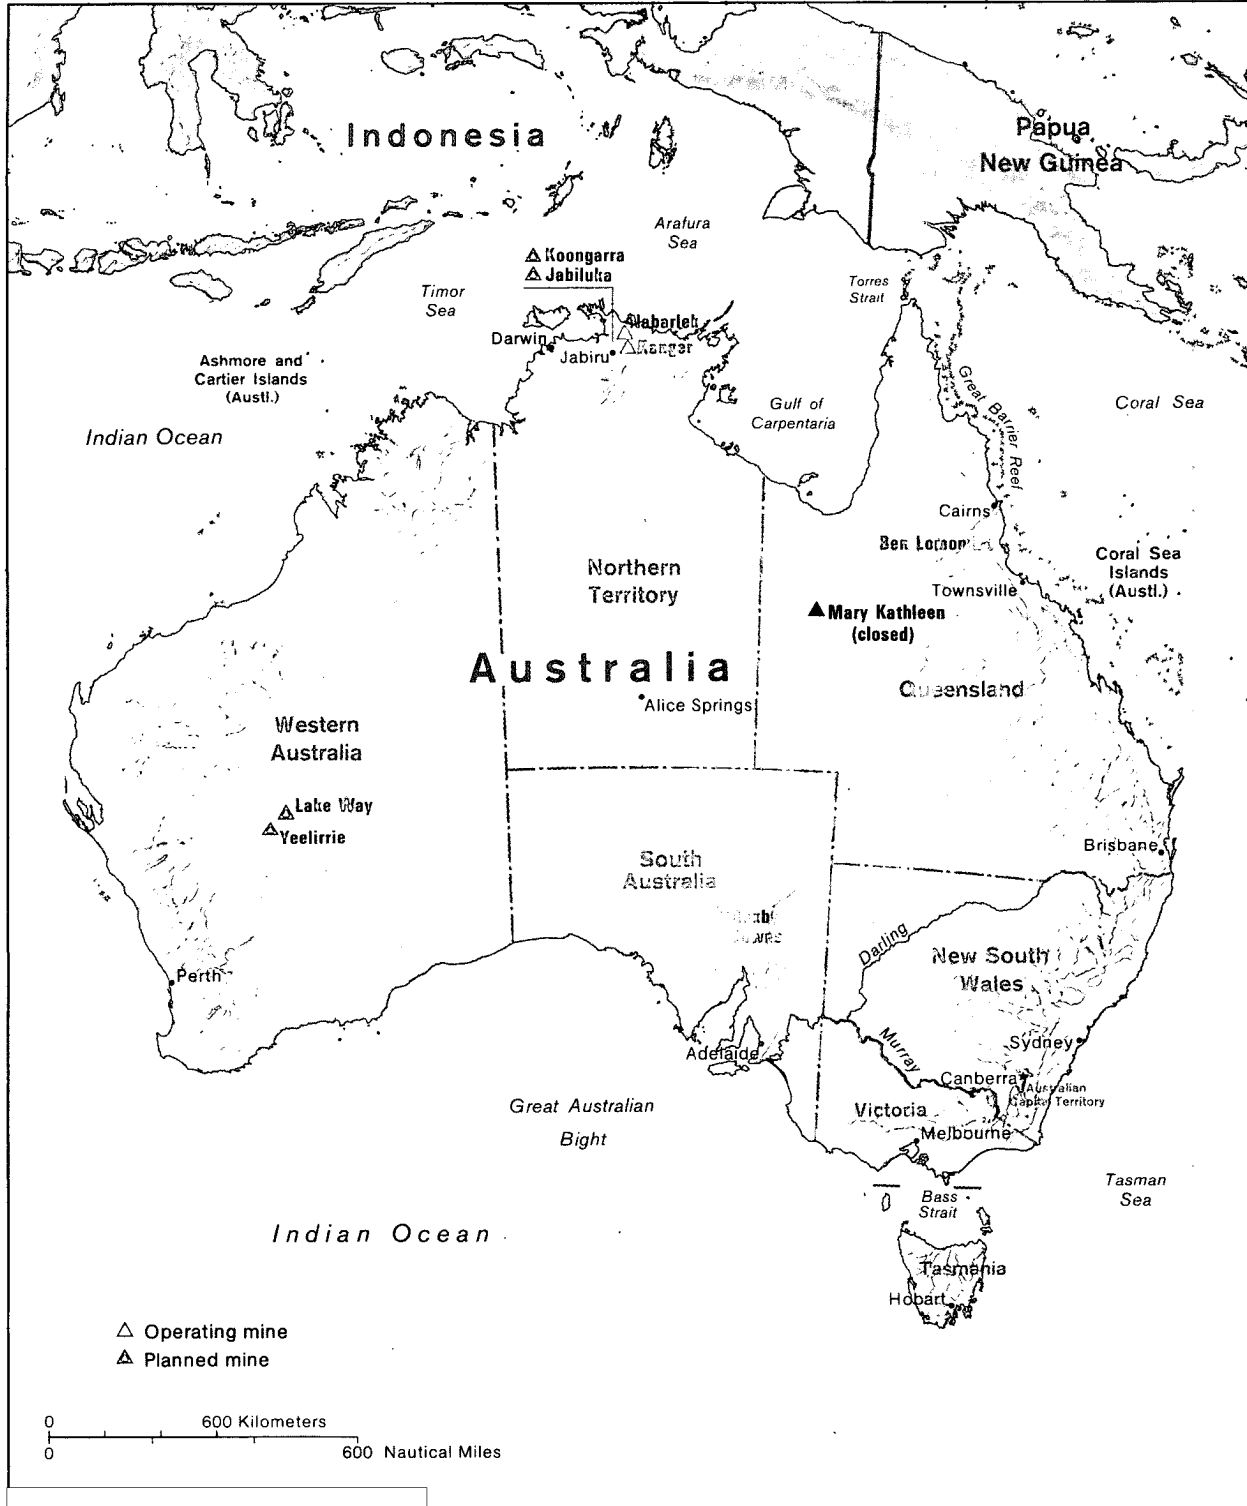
Indonesia

Papua New Guinea

Arafura Sea

Koongarra
Jabiluka

Timor Sea

Torres Strait

Nabarlek
Ranger

Darwin

Jabiru

Ashmore and Cartier Islands (Austl.)

Gulf of Carpentaria

Great Barrier Reef

Coral Sea

Indian Ocean

Cairns

Ben Lomond

Coral Sea Islands (Austl.)

Northern Territory

Townsville

Mary Kathleen (closed)

Australia

Alice Springs

Queensland

Western Australia

Lake Way
Yeelirrie

Brisbane

South Australia

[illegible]

Darling

New South Wales

Perth

Murray

Sydney

Adelaide

Canberra

Australian Capital Territory

Great Australian Bight

Victoria

Melbourne

Tasman Sea

Bass Strait

Indian Ocean

Tasmania

Hobart

Operating mine
Planned mine

0 600 Kilometers
0 600 Nautical Miles